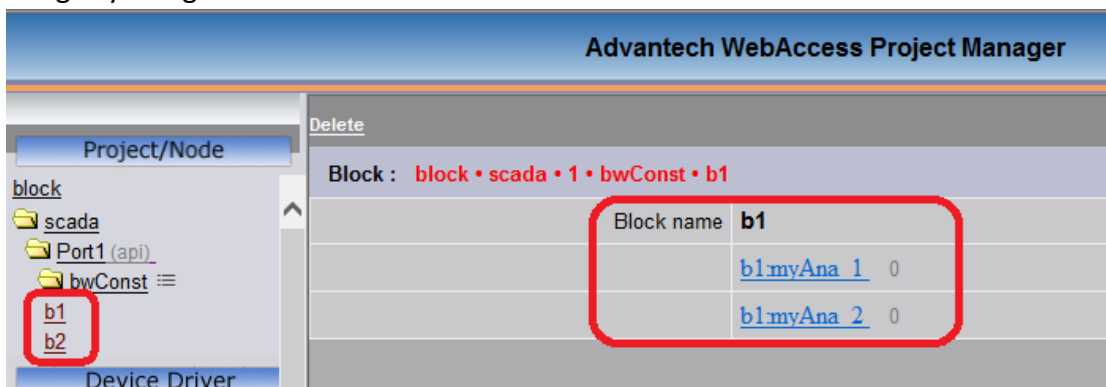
Advantech WebAccess Project Manager

Project/Node

block

scada

Port1 (api)

bwConst

b1

b2

Device Driver

Delete

Block : block • scada • 1 • bwConst • b1

| Block name | b1 |
|---|---|
| | b1:myAna_1 0 |
| | b1:myAna_2 0 |